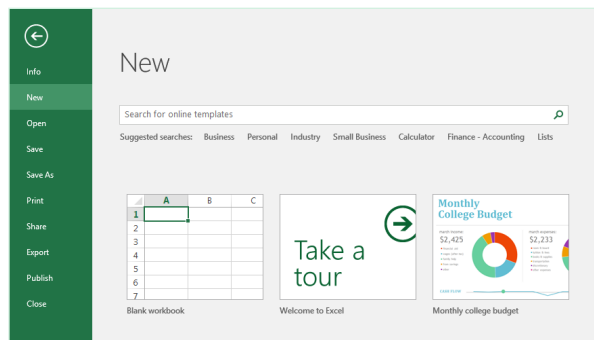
Info
New
Open
Save
Save As
Print
Share
Export
Publish
Close

New

Search for online templates

Suggested searches: Business Personal Industry Small Business Calculator Finance - Accounting Lists

| | A | B | C |
|---|---|---|---|
| 1 | | | |
| 2 | | | |
| 3 | | | |
| 4 | | | |
| 5 | | | |
| 6 | | | |
| 7 | | | |

Blank workbook

Take a tour

Welcome to Excel

Monthly College Budget

$2,425

$2,233

Monthly college budget